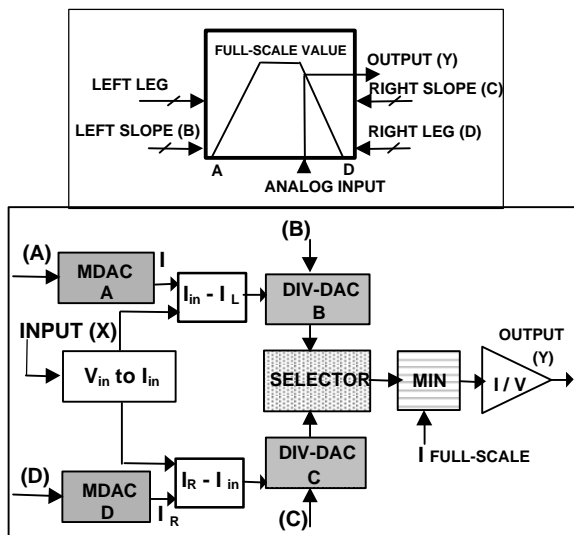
FULL-SCALE VALUE
OUTPUT (Y)
LEFT LEG
RIGHT SLOPE (C)
LEFT SLOPE (B)
RIGHT LEG (D)
A
D
ANALOG INPUT

(B)
(A)
MDAC A
I
$I_{in}$ - $I_L$
DIV-DAC B
INPUT (X)
OUTPUT (Y)
$V_{in}$ to $I_{in}$
SELECTOR
MIN
I / V
I FULL-SCALE
(D)
MDAC D
$I_R$
$I_R$ - $I_{in}$
DIV-DAC C
(C)